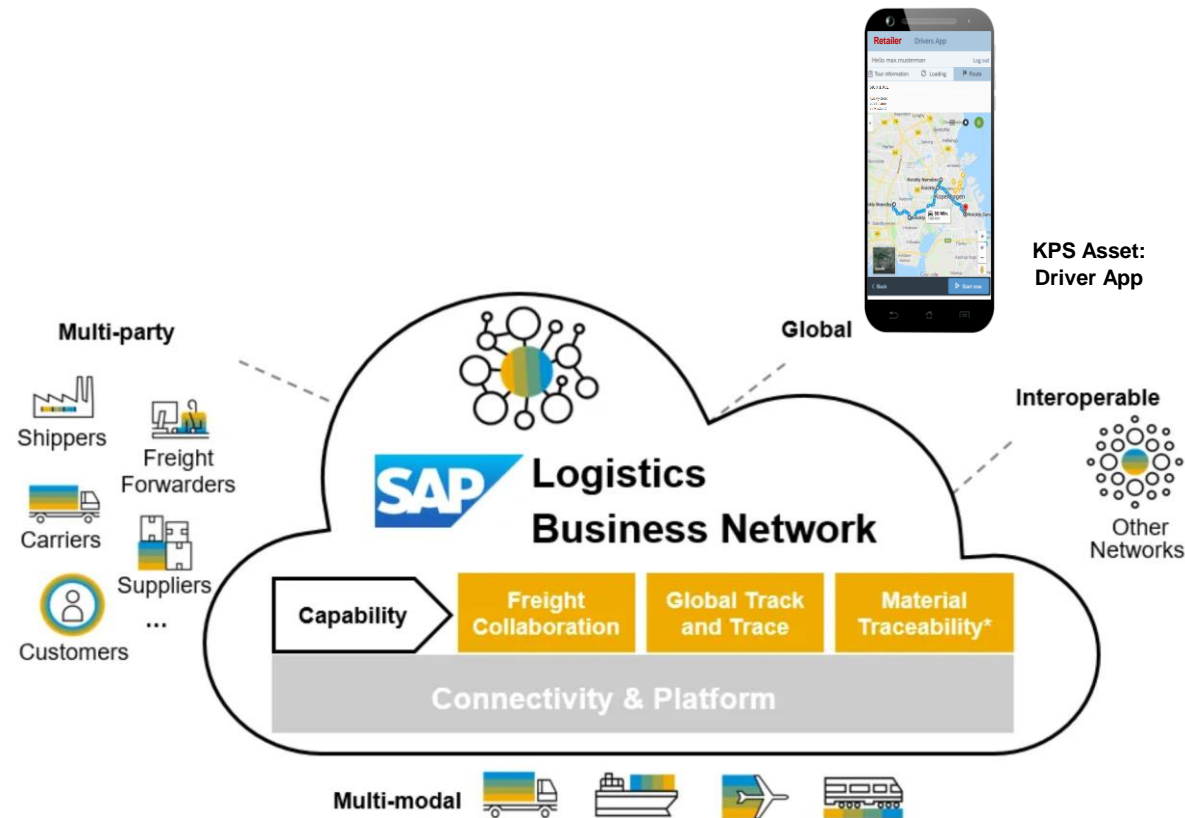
Retailer Drivers App

Hello max.musterman Log out

Tour information Loading Route

Copenhagen

Back Start now

KPS Asset: Driver App

Multi-party

Shippers

Freight Forwarders

Carriers

Suppliers

...

Customers

Global

Interoperable

Other Networks

SAP Logistics Business Network

Capability

Freight Collaboration

Global Track and Trace

Material Traceability*

Connectivity & Platform

Multi-modal